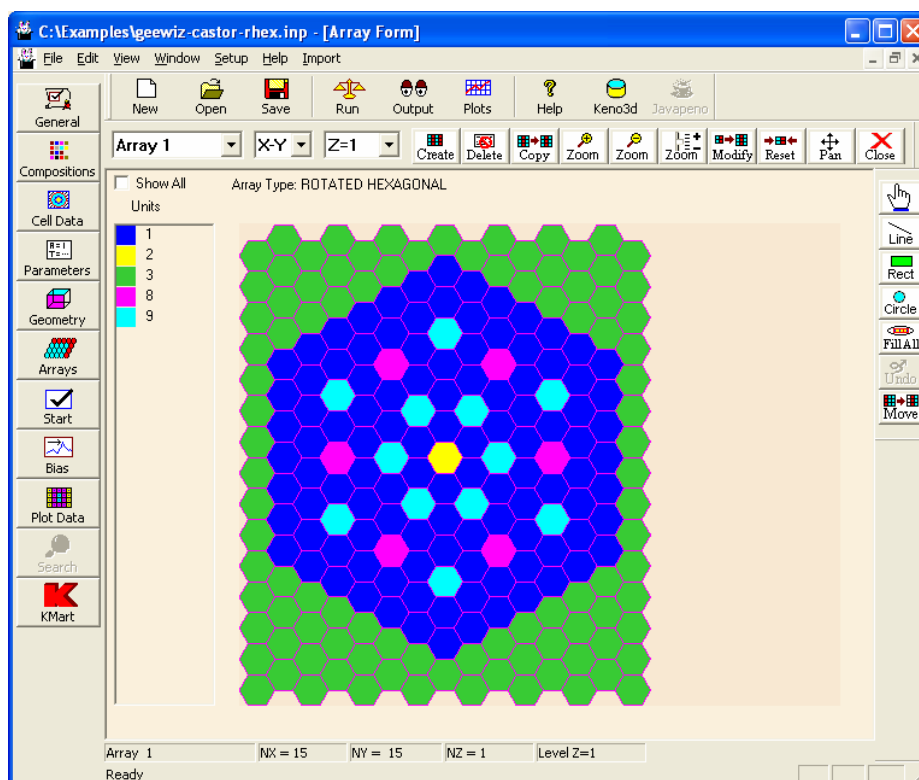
C:\Examples\geewiz-castor-rhex.inp - [Array Form]

File Edit View Window Setup Help Import

General
Compositions
Cell Data
Parameters
Geometry
Arrays
Start
Bias
Plot Data
Search
KMart

New Open Save Run Output Plots Help Keno3d Javapeno

Array 1 X-Y Z=1 Create Delete Copy Zoom Zoom Zoom Modify Reset Pan Close

Show All
Units

Array Type: ROTATED HEXAGONAL

1
2
3
8
9

Line
Rect
Circle
Fill All
Undo
Move

Array 1 NX = 15 NY = 15 NZ = 1 Level Z=1

Ready